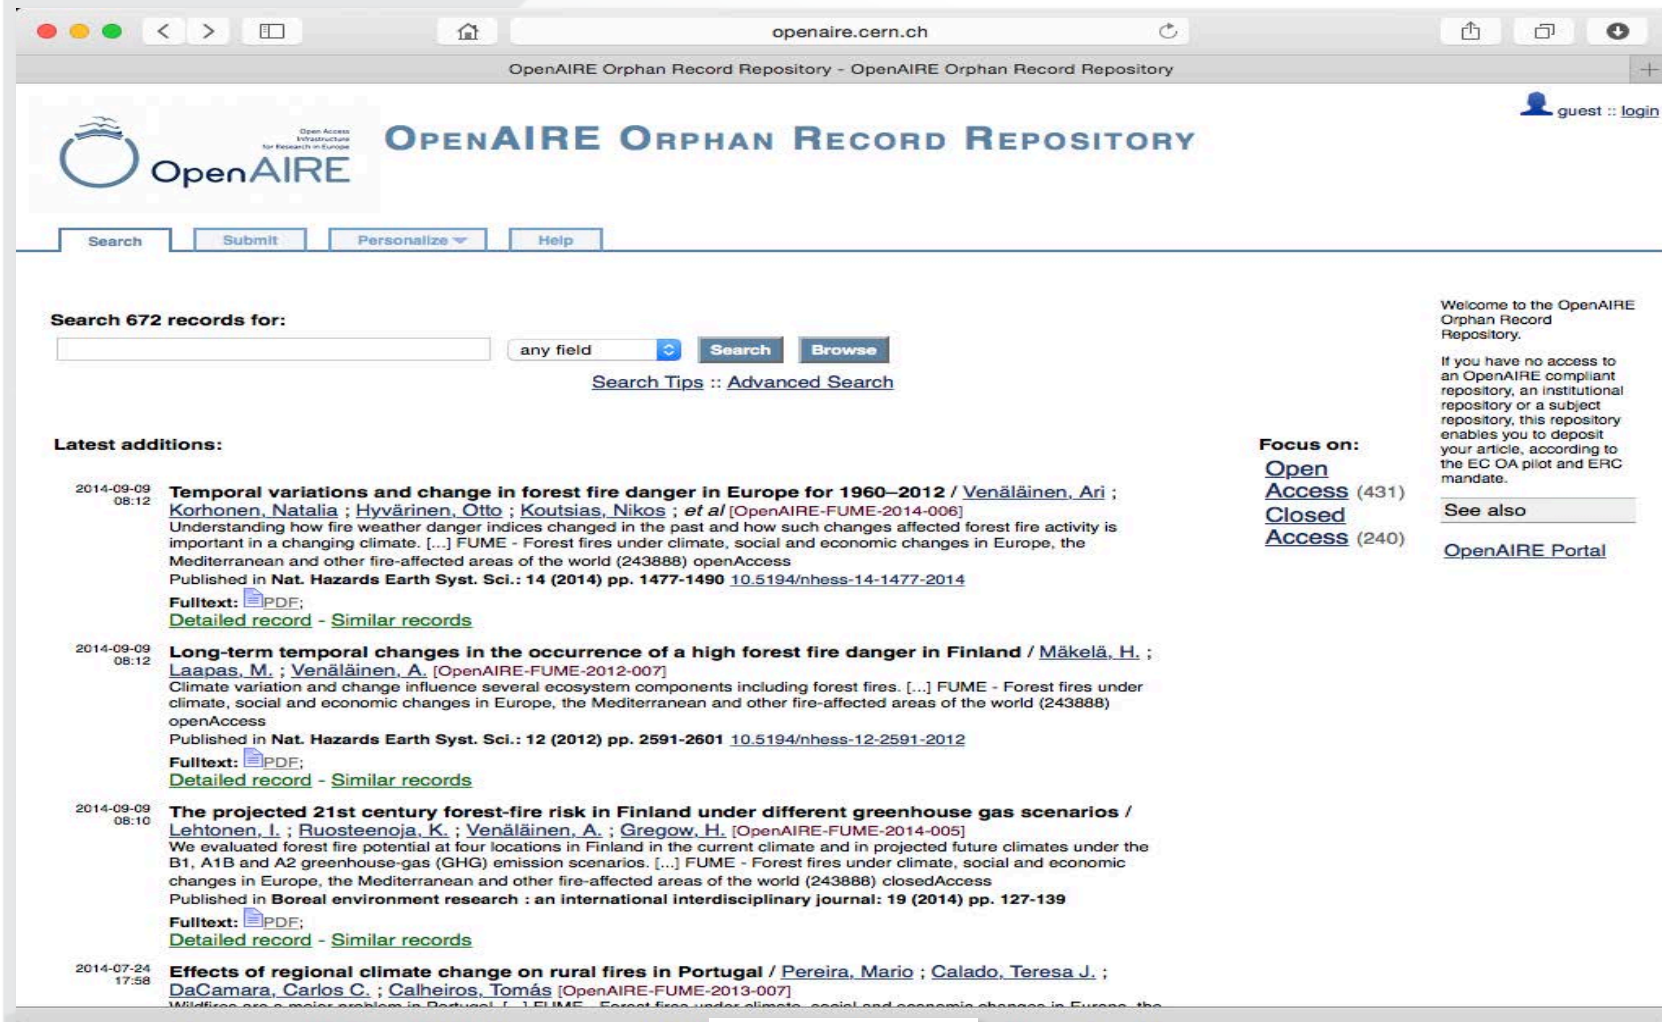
openaire.cern.ch

OpenAIRE Orphan Record Repository - OpenAIRE Orphan Record Repository

guest :: login

Open Access Infrastructure for Research in Europe

OpenAIRE

OPENAIRE ORPHAN RECORD REPOSITORY

Search | Submit | Personalize | Help

Search 672 records for:

any field | Search | Browse

Search Tips :: Advanced Search

Latest additions:

2014-09-09 08:12
**Temporal variations and change in forest fire danger in Europe for 1960–2012** / Venäläinen, Ari ; Korhonen, Natalia ; Hyvärinen, Otto ; Koutsias, Nikos ; *et al* [OpenAIRE-FUME-2014-006]
Understanding how fire weather danger indices changed in the past and how such changes affected forest fire activity is important in a changing climate. [...] FUME - Forest fires under climate, social and economic changes in Europe, the Mediterranean and other fire-affected areas of the world (243888) openAccess
Published in **Nat. Hazards Earth Syst. Sci.: 14 (2014) pp. 1477-1490** 10.5194/nhess-14-1477-2014
**Fulltext:** PDF;
Detailed record - Similar records

2014-09-09 08:12
**Long-term temporal changes in the occurrence of a high forest fire danger in Finland** / Mäkelä, H. ; Laapas, M. ; Venäläinen, A. [OpenAIRE-FUME-2012-007]
Climate variation and change influence several ecosystem components including forest fires. [...] FUME - Forest fires under climate, social and economic changes in Europe, the Mediterranean and other fire-affected areas of the world (243888) openAccess
Published in **Nat. Hazards Earth Syst. Sci.: 12 (2012) pp. 2591-2601** 10.5194/nhess-12-2591-2012
**Fulltext:** PDF;
Detailed record - Similar records

2014-09-09 08:10
**The projected 21st century forest-fire risk in Finland under different greenhouse gas scenarios** / Lehtonen, I. ; Ruosteenoja, K. ; Venäläinen, A. ; Gregow, H. [OpenAIRE-FUME-2014-005]
We evaluated forest fire potential at four locations in Finland in the current climate and in projected future climates under the B1, A1B and A2 greenhouse-gas (GHG) emission scenarios. [...] FUME - Forest fires under climate, social and economic changes in Europe, the Mediterranean and other fire-affected areas of the world (243888) closedAccess
Published in **Boreal environment research : an international interdisciplinary journal: 19 (2014) pp. 127-139**
**Fulltext:** PDF;
Detailed record - Similar records

2014-07-24 17:58
**Effects of regional climate change on rural fires in Portugal** / Pereira, Mario ; Calado, Teresa J. ; DaCamara, Carlos C. ; Calheiros, Tomás [OpenAIRE-FUME-2013-007]
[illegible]

Focus on:
Open Access (431)
Closed Access (240)

Welcome to the OpenAIRE Orphan Record Repository.

If you have no access to an OpenAIRE compliant repository, an institutional repository or a subject repository, this repository enables you to deposit your article, according to the EC OA pilot and ERC mandate.

See also
OpenAIRE Portal